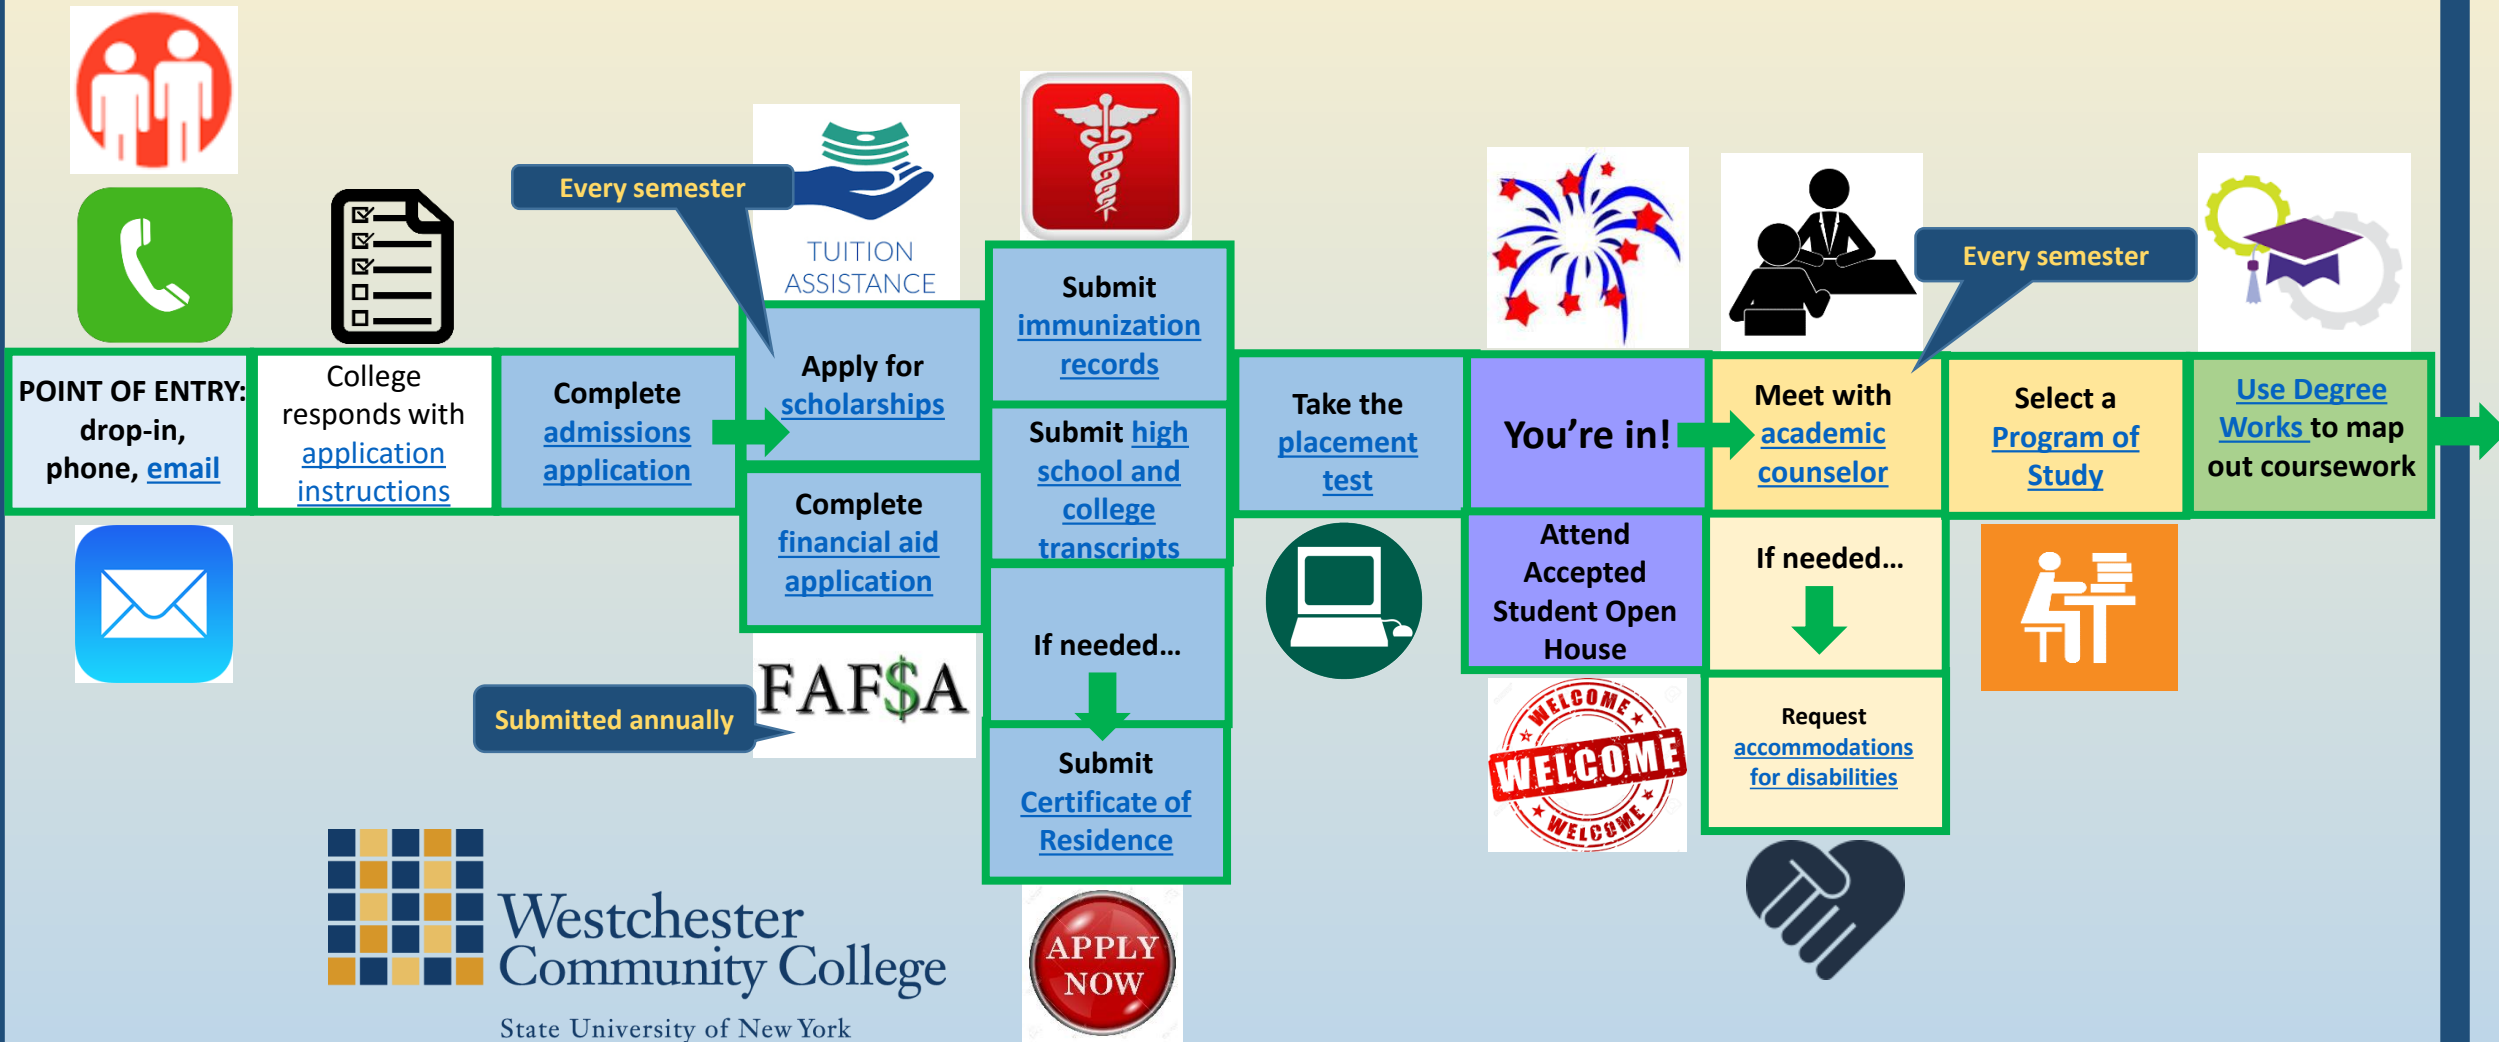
TUITION ASSISTANCE

Every semester

POINT OF ENTRY: drop-in, phone, email

College responds with application instructions

Complete admissions application

Apply for scholarships

Complete financial aid application

Submit immunization records

Submit high school and college transcripts

If needed…

Submit Certificate of Residence

Take the placement test

You're in!

Attend Accepted Student Open House

Meet with academic counselor

If needed…

Request accommodations for disabilities

Every semester

Select a Program of Study

Use Degree Works to map out coursework

FAF$A

Submitted annually

WELCOME WELCOME WELCOME

APPLY NOW

Westchester Community College
State University of New York